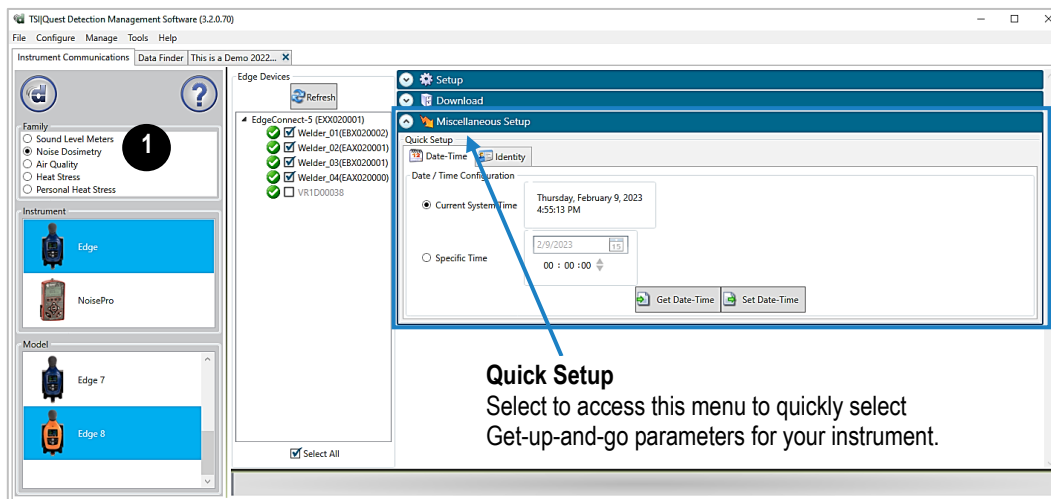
TSI|Quest Detection Management Software (3.2.0.70)

File Configure Manage Tools Help

Instrument Communications | Data Finder | This is a Demo 2022... ✕

Family
○ Sound Level Meters
◉ Noise Dosimetry
○ Air Quality
○ Heat Stress
○ Personal Heat Stress

1

Instrument

Edge

NoisePro

Model

Edge 7

Edge 8

Edge Devices

Refresh

EdgeConnect-5 (EXX020001)
Welder_01(EBX020002)
Welder_02(EAX020001)
Welder_03(EBX020001)
Welder_04(EAX020000)
VR1D00038

Select All

Setup

Download

Miscellaneous Setup

Quick Setup

Date-Time | Identity

Date / Time Configuration

◉ Current System Time

Thursday, February 9, 2023
4:55:13 PM

○ Specific Time

2/9/2023

00 : 00 :00

Get Date-Time | Set Date-Time

**Quick Setup**
Select to access this menu to quickly select Get-up-and-go parameters for your instrument.